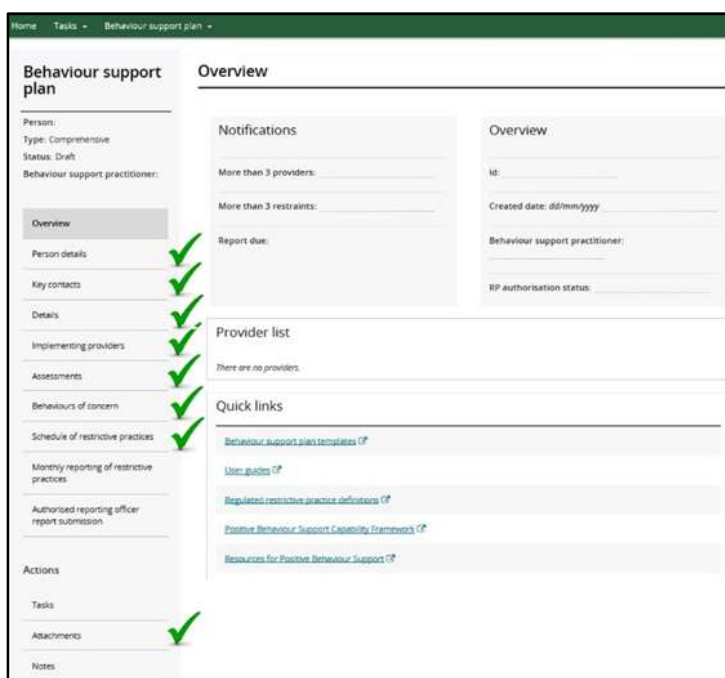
Home Tasks ▾ Behaviour support plan ▾

Behaviour support plan

Person:
Type: Comprehensive
Status: Draft
Behaviour support practitioner:

Overview
Person details
Key contacts
Details
Implementing providers
Assessments
Behaviours of concern
Schedule of restrictive practices
Monthly reporting of restrictive practices
Authorised reporting officer report submission

Actions

Tasks
Attachments
Notes

Overview

Notifications

More than 3 providers:
More than 3 restraints:
Report due:

Overview

Id:
Created date: dd/mm/yyyy
Behaviour support practitioner:
RP authorisation status:

Provider list

There are no providers.

Quick links

Behaviour support plan templates
User guides
Regulated restrictive practice definitions
Positive Behaviour Support Capability Framework
Resources for Positive Behaviour Support